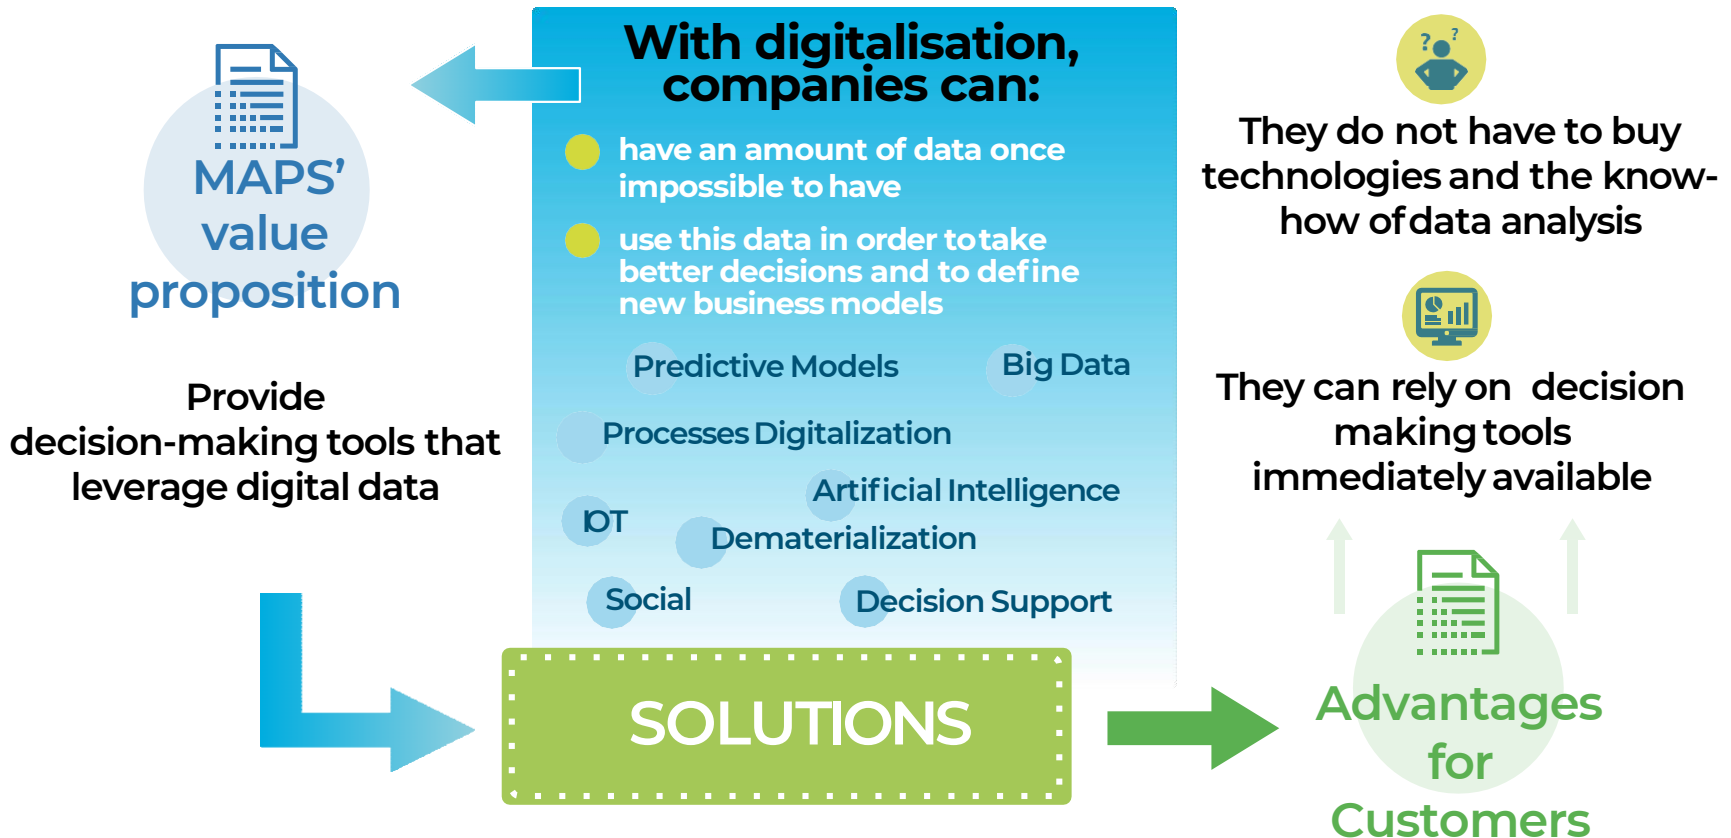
MAPS' value proposition

Provide decision-making tools that leverage digital data

With digitalisation, companies can:

have an amount of data once impossible to have

use this data in order to take better decisions and to define new business models

Predictive Models

Big Data

Processes Digitalization

Artificial Intelligence

IOT

Dematerialization

Social

Decision Support

SOLUTIONS

They do not have to buy technologies and the know-how of data analysis

They can rely on decision making tools immediately available

Advantages for Customers